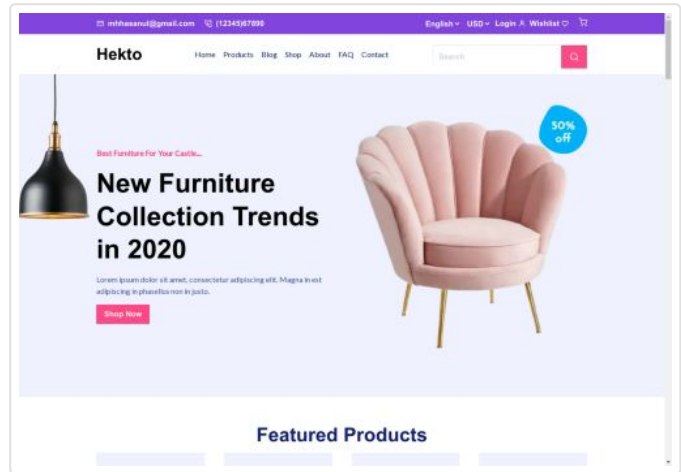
mhhasanul@gmail.com (12345)67890 English USD Login Wishlist

Hekto Home Products Blog Shop About FAQ Contact Search

Best Furniture For Your Castle....

New Furniture Collection Trends in 2020

Lorem ipsum dolor sit amet, consectetur adipiscing elit. Magna in est adipiscing in phasellus non in justo.

Shop Now

50% off

Featured Products